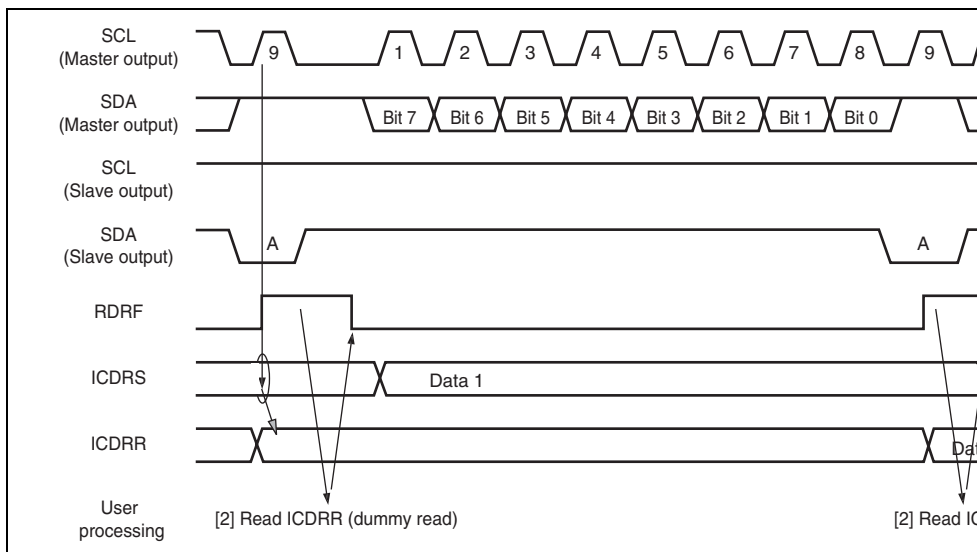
SCL
(Master output)

9

1

2

3

4

5

6

7

8

9

SDA
(Master output)

Bit 7

Bit 6

Bit 5

Bit 4

Bit 3

Bit 2

Bit 1

Bit 0

SCL
(Slave output)

SDA
(Slave output)

A

A

RDRF

ICDRS

Data 1

ICDRR

Dat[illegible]

User
processing

[2] Read ICDRR (dummy read)

[2] Read IC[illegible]